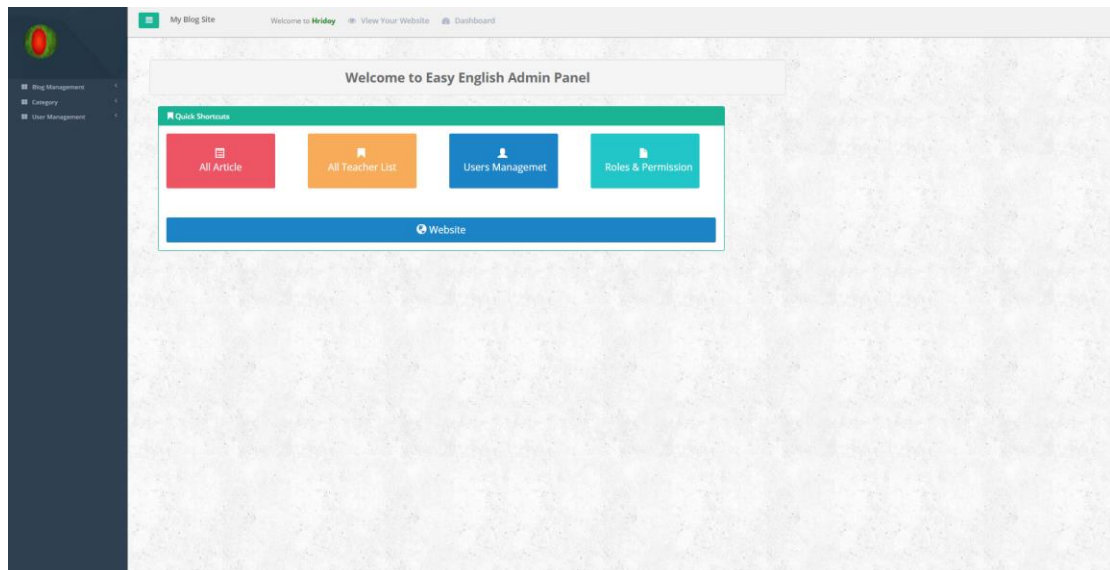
Blog Management
Category
User Management

My Blog Site

Welcome to Hriday View Your Website Dashboard

Welcome to Easy English Admin Panel

Quick Shortcuts

All Article

All Teacher List

Users Managemet

Roles & Permission

Website